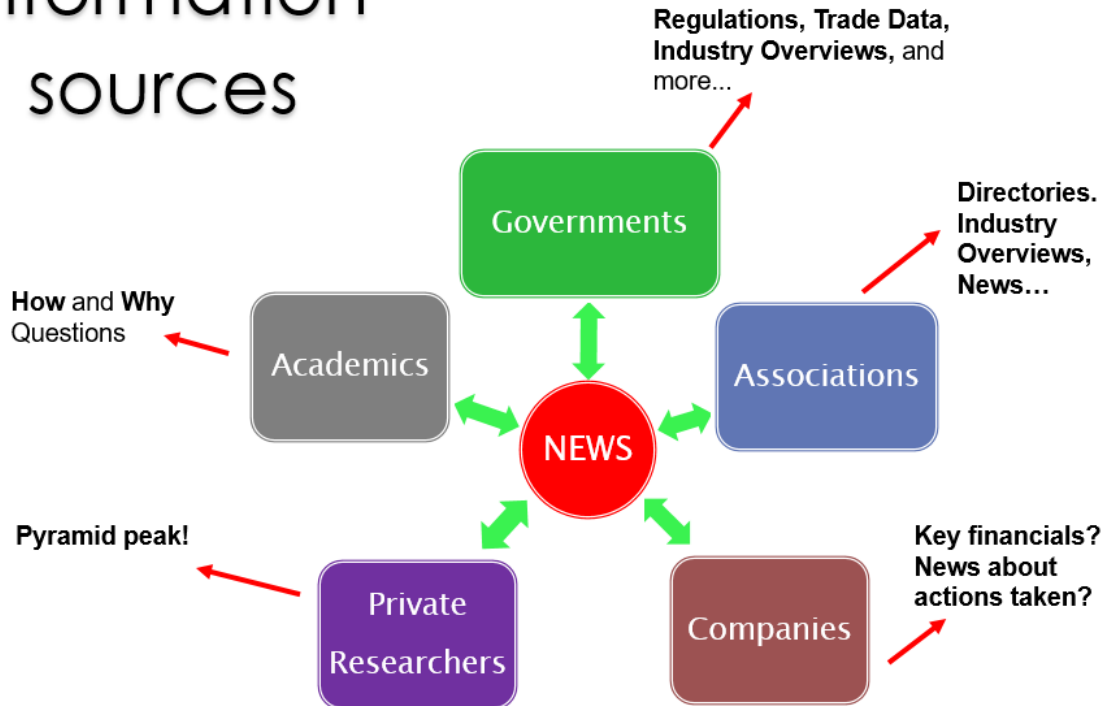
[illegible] sources

Regulations, Trade Data, Industry Overviews, and more...

Governments

Directories. Industry Overviews, News…

How and Why Questions

Academics

Associations

NEWS

Pyramid peak!

Key financials? News about actions taken?

Private Researchers

Companies